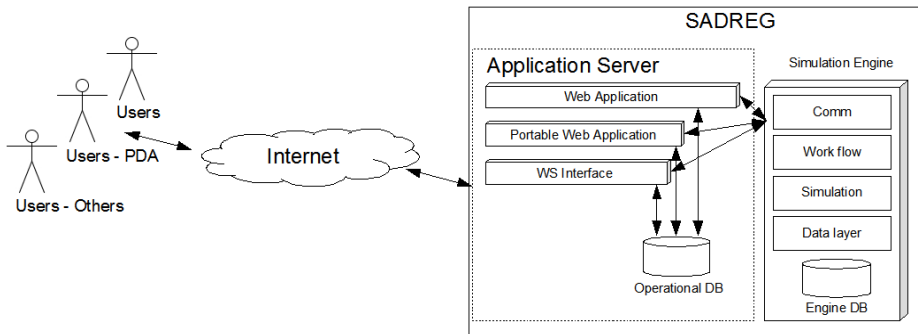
SADREG

Users

Users - PDA

Users - Others

Internet

Application Server

Web Application

Portable Web Application

WS Interface

Operational DB

Simulation Engine

Comm

Work flow

Simulation

Data layer

Engine DB